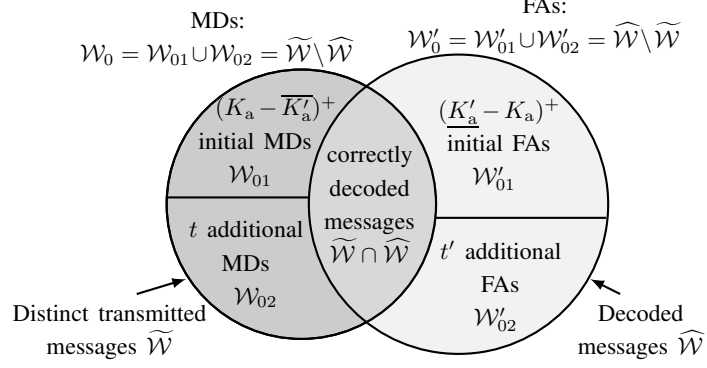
MDs:
$\mathcal{W}_0 = \mathcal{W}_{01} \cup \mathcal{W}_{02} = \widetilde{\mathcal{W}} \setminus \widehat{\mathcal{W}}$

FAs:
$\mathcal{W}_0' = \mathcal{W}_{01}' \cup \mathcal{W}_{02}' = \widehat{\mathcal{W}} \setminus \widetilde{\mathcal{W}}$

$(K_a - \overline{K_a'})^+$
initial MDs
$\mathcal{W}_{01}$

correctly decoded messages
$\widetilde{\mathcal{W}} \cap \widehat{\mathcal{W}}$

$(\underline{K_a'} - K_a)^+$
initial FAs
$\mathcal{W}_{01}'$

$t$ additional MDs
$\mathcal{W}_{02}$

$t'$ additional FAs
$\mathcal{W}_{02}'$

Distinct transmitted messages $\widetilde{\mathcal{W}}$

Decoded messages $\widehat{\mathcal{W}}$